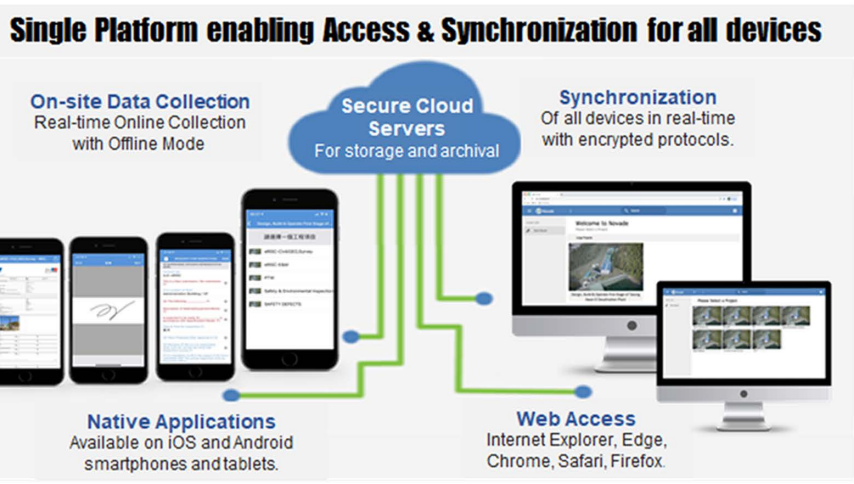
Single Platform enabling Access & Synchronization for all devices

On-site Data Collection
Real-time Online Collection with Offline Mode

Secure Cloud Servers
For storage and archival

Synchronization
Of all devices in real-time with encrypted protocols.

Welcome to Nevade

Please Select a Project

Native Applications
Available on iOS and Android smartphones and tablets.

Web Access
Internet Explorer, Edge, Chrome, Safari, Firefox.